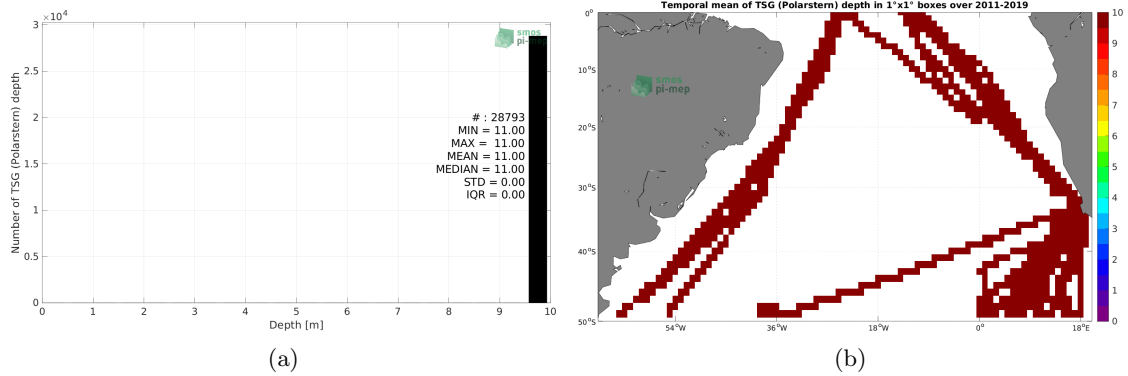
$\times10^4$
3
2.5
2
1.5
1
0.5
0
Number of TSG (Polarstern) depth
smos pi-mep
# : 28793
MIN = 11.00
MAX = 11.00
MEAN = 11.00
MEDIAN = 11.00
STD = 0.00
IQR = 0.00
0 1 2 3 4 5 6 7 8 9 10
Depth [m]
(a)

Temporal mean of TSG (Polarstern) depth in 1°x1° boxes over 2011-2019
0°
10°S
20°S
30°S
40°S
50°S
smos pi-mep
54°W 36°W 18°W 0° 18°E
10
9
8
7
6
5
4
3
2
1
0
(b)